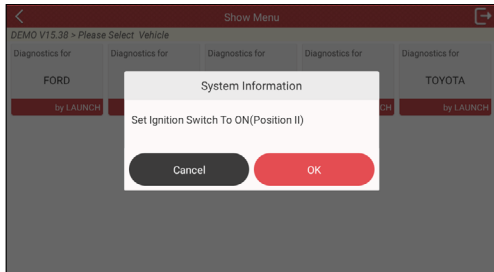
Show Menu

DEMO V15.38 > Please Select Vehicle

Diagnostics for

FORD

by LAUNCH

Diagnostics for

Diagnostics for

Diagnostics for

CH

Diagnostics for

TOYOTA

by LAUNCH

System Information

Set Ignition Switch To ON(Position II)

Cancel

OK